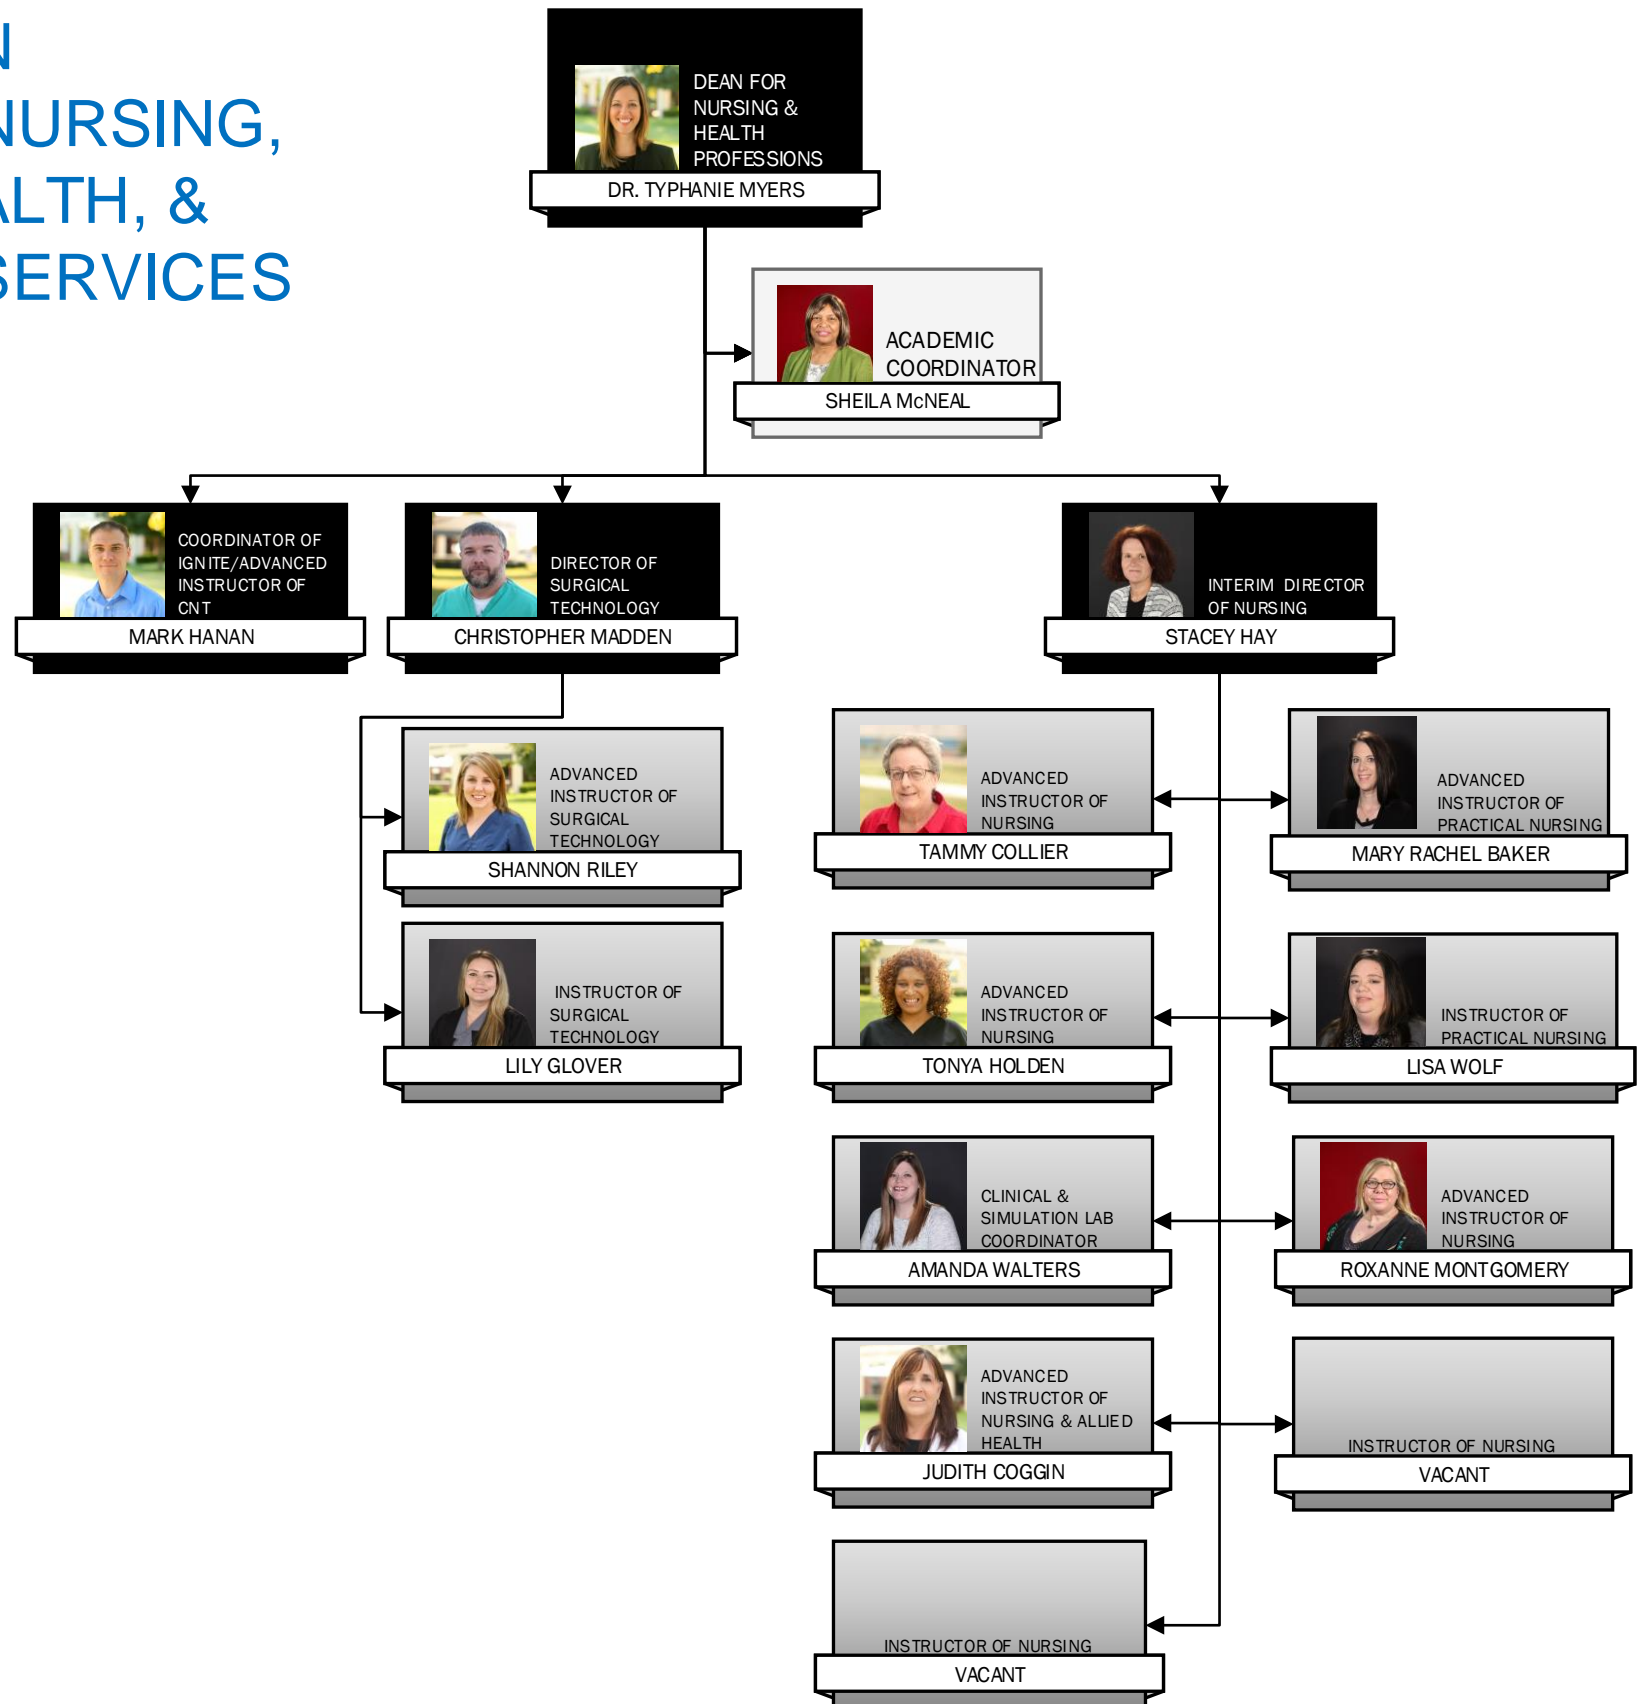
N
NURSING,
LTH, &
SERVICES

DEAN FOR NURSING & HEALTH PROFESSIONS
DR. TYPHANIE MYERS

ACADEMIC COORDINATOR
SHEILA McNEAL

COORDINATOR OF IGNITE/ADVANCED INSTRUCTOR OF CNT
MARK HANAN

DIRECTOR OF SURGICAL TECHNOLOGY
CHRISTOPHER MADDEN

INTERIM DIRECTOR OF NURSING
STACEY HAY

ADVANCED INSTRUCTOR OF SURGICAL TECHNOLOGY
SHANNON RILEY

INSTRUCTOR OF SURGICAL TECHNOLOGY
LILY GLOVER

ADVANCED INSTRUCTOR OF NURSING
TAMMY COLLIER

ADVANCED INSTRUCTOR OF PRACTICAL NURSING
MARY RACHEL BAKER

ADVANCED INSTRUCTOR OF NURSING
TONYA HOLDEN

INSTRUCTOR OF PRACTICAL NURSING
LISA WOLF

CLINICAL & SIMULATION LAB COORDINATOR
AMANDA WALTERS

ADVANCED INSTRUCTOR OF NURSING
ROXANNE MONTGOMERY

ADVANCED INSTRUCTOR OF NURSING & ALLIED HEALTH
JUDITH COGGIN

INSTRUCTOR OF NURSING
VACANT

INSTRUCTOR OF NURSING
VACANT